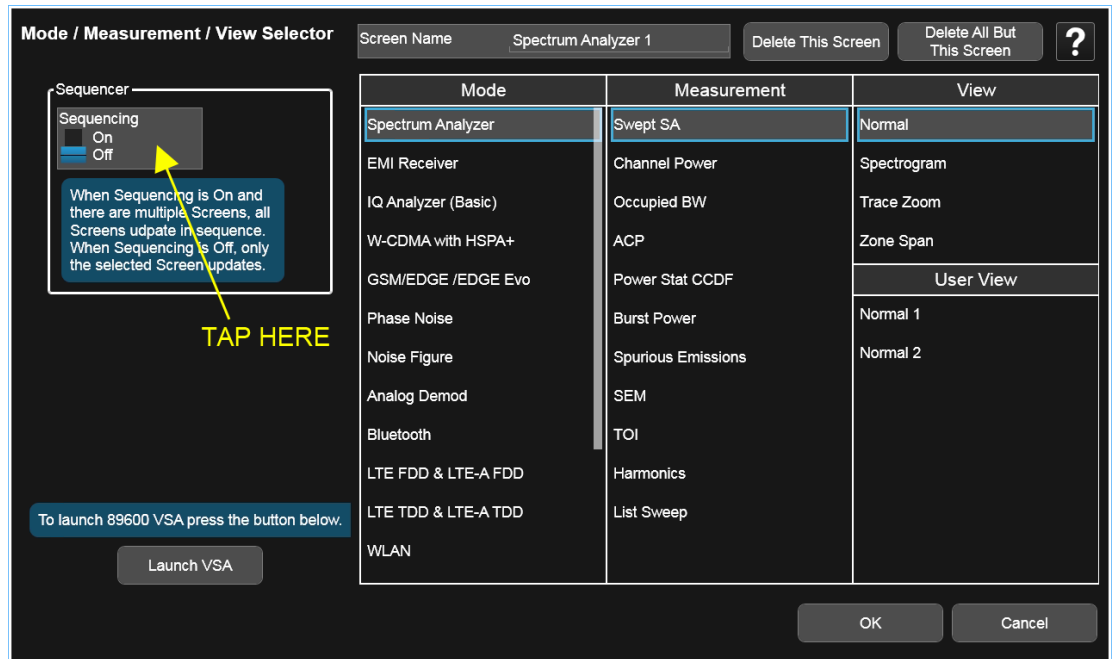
Mode / Measurement / View Selector

Screen Name Spectrum Analyzer 1

Delete This Screen

Delete All But This Screen

?

Sequencer

Sequencing
On
Off

When Sequencing is On and there are multiple Screens, all Screens udpate in sequence. When Sequencing is Off, only the selected Screen updates.

TAP HERE

| Mode | Measurement | View |
|---|---|---|
| Spectrum Analyzer | Swept SA | Normal |
| EMI Receiver | Channel Power | Spectrogram |
| IQ Analyzer (Basic) | Occupied BW | Trace Zoom |
| W-CDMA with HSPA+ | ACP | Zone Span |
| GSM/EDGE /EDGE Evo | Power Stat CCDF | User View |
| Phase Noise | Burst Power | Normal 1 |
| Noise Figure | Spurious Emissions | Normal 2 |
| Analog Demod | SEM | |
| Bluetooth | TOI | |
| LTE FDD & LTE-A FDD | Harmonics | |
| LTE TDD & LTE-A TDD | List Sweep | |
| WLAN | | |

To launch 89600 VSA press the button below.

Launch VSA

OK

Cancel